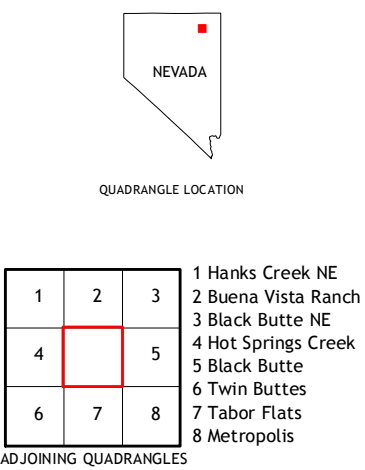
NEVADA

QUADRANGLE LOCATION

| 1 | 2 | 3 |
|---|---|---|
| 4 |   | 5 |
| 6 | 7 | 8 |

1 Hanks Creek NE
2 Buena Vista Ranch
3 Black Butte NE
4 Hot Springs Creek
5 Black Butte
6 Twin Buttes
7 Tabor Flats
8 Metropolis

ADJOINING QUADRANGLES